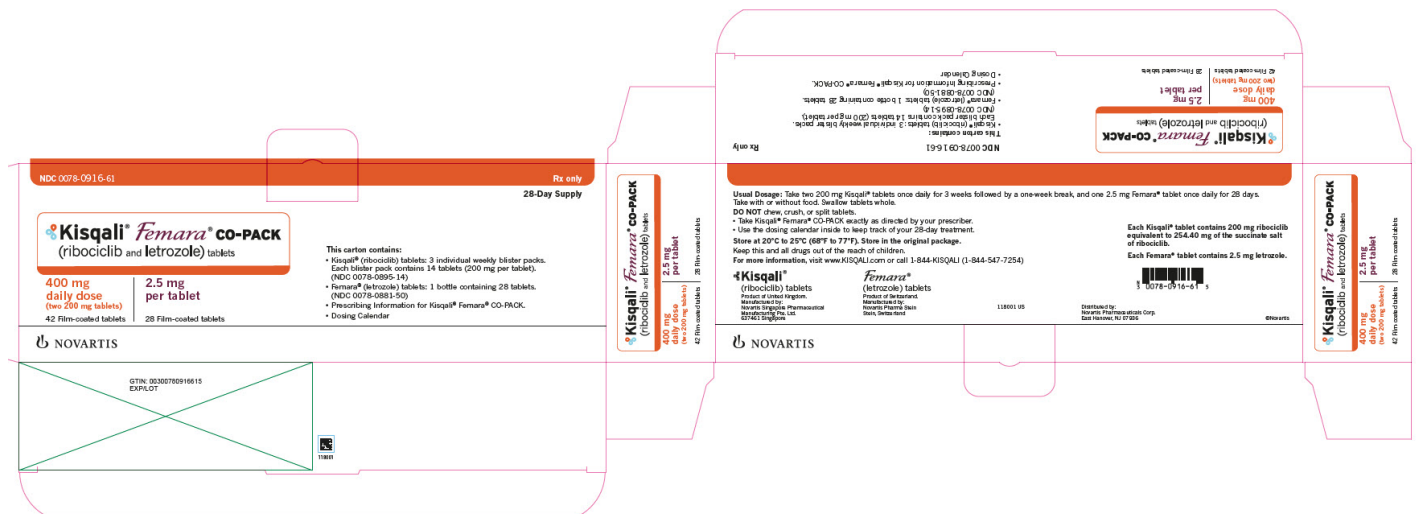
NDC 0078-0916-61

Rx only

28-Day Supply

Kisqali® Femara® CO-PACK
(ribociclib and letrozole) tablets

400 mg daily dose (two 200 mg tablets)
42 Film-coated tablets

2.5 mg per tablet
28 Film-coated tablets

This carton contains:
• Kisqali® (ribociclib) tablets: 3 individual weekly blister packs. Each blister pack contains 14 tablets (200 mg per tablet). (NDC 0078-0895-14)
• Femara® (letrozole) tablets: 1 bottle containing 28 tablets. (NDC 0078-0881-50)
• Prescribing Information for Kisqali® Femara® CO-PACK.
• Dosing Calendar

NOVARTIS

GTIN: 00300780916615
EXP/LOT

118611

Kisqali® Femara® CO-PACK
(ribociclib and letrozole) tablets
400 mg daily dose (two 200 mg tablets)
42 Film-coated tablets
2.5 mg per tablet
28 Film-coated tablets

NOVARTIS

NDC 0078-0916-61
Rx only

This carton contains:
• Kisqali® (ribociclib) tablets: 3 individual weekly blister packs. Each blister pack contains 14 tablets (200 mg per tablet). (NDC 0078-0895-14)
• Femara® (letrozole) tablets: 1 bottle containing 28 tablets. (NDC 0078-0881-50)
• Prescribing Information for Kisqali® Femara® CO-PACK.
• Dosing Calendar

Kisqali® Femara® CO-PACK
(ribociclib and letrozole) tablets
400 mg daily dose (two 200 mg tablets)
42 Film-coated tablets
2.5 mg per tablet
28 Film-coated tablets

Usual Dosage: Take two 200 mg Kisqali® tablets once daily for 3 weeks followed by a one-week break, and one 2.5 mg Femara® tablet once daily for 28 days. Take with or without food. Swallow tablets whole.
DO NOT chew, crush, or split tablets.
• Take Kisqali® Femara® CO-PACK exactly as directed by your prescriber.
• Use the dosing calendar inside to keep track of your 28-day treatment.
Store at 20°C to 25°C (68°F to 77°F). Store in the original package.
Keep this and all drugs out of the reach of children.
For more information, visit www.KISQALI.com or call 1-844-KISQALI (1-844-547-7254)

Each Kisqali® tablet contains 200 mg ribociclib equivalent to 254.40 mg of the succinate salt of ribociclib.
Each Femara® tablet contains 2.5 mg letrozole.

3 0078-0916-61 5

Kisqali®
(ribociclib) tablets
Product of United Kingdom.
Manufactured by:
Novartis Singapore Pharmaceutical Manufacturing Pte. Ltd.
637461 Singapore

Femara®
(letrozole) tablets
Product of Switzerland.
Manufactured by:
Novartis Pharma Stein
Stein, Switzerland

118001 US

Distributed by:
Novartis Pharmaceuticals Corp.
East Hanover, NJ 07936

©Novartis

NOVARTIS

Kisqali® Femara® CO-PACK
(ribociclib and letrozole) tablets
400 mg daily dose (two 200 mg tablets)
42 Film-coated tablets
2.5 mg per tablet
28 Film-coated tablets